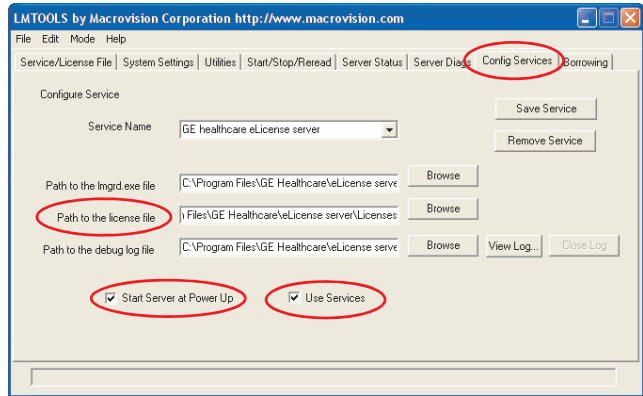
LMTOOLS by Macrovision Corporation http://www.macrovision.com

File Edit Mode Help

Service/License File | System Settings | Utilities | Start/Stop/Reread | Server Status | Server Diags | Config Services | Borrowing

Configure Service

Save Service

Service Name GE healthcare eLicense server

Remove Service

Path to the lmgrd.exe file C:\Program Files\GE Healthcare\eLicense serve Browse

Path to the license file ı Files\GE Healthcare\eLicense server\Licenses Browse

Path to the debug log file C:\Program Files\GE Healthcare\eLicense serve Browse View Log... Close Log

Start Server at Power Up

Use Services